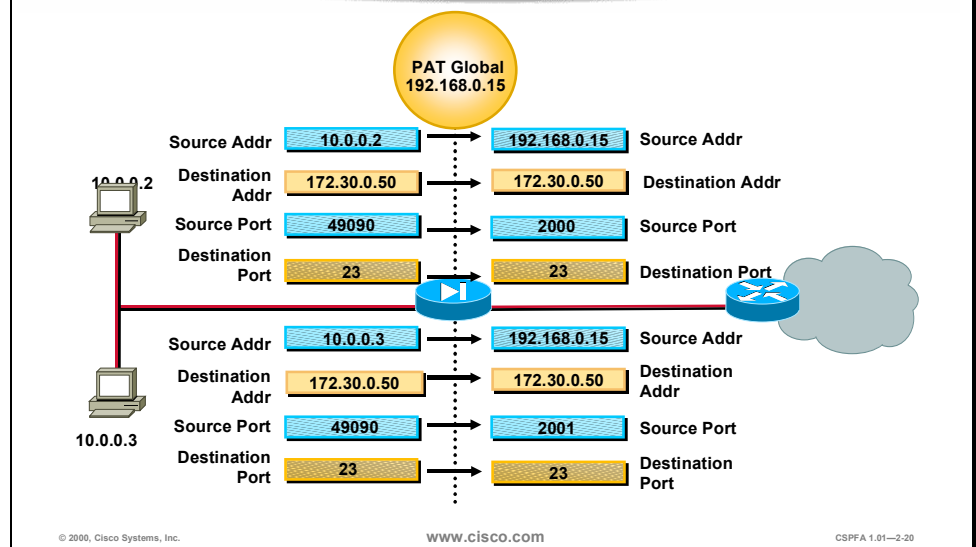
PAT Global
192.168.0.15

Source Addr 10.0.0.2 192.168.0.15 Source Addr

10.0.0.2

Destination Addr 172.30.0.50 172.30.0.50 Destination Addr

Source Port 49090 2000 Source Port

Destination Port 23 23 Destination Port

Source Addr 10.0.0.3 192.168.0.15 Source Addr

Destination Addr 172.30.0.50 172.30.0.50 Destination Addr

Source Port 49090 2001 Source Port

10.0.0.3

Destination Port 23 23 Destination Port

© 2000, Cisco Systems, Inc.

www.cisco.com

CSPFA 1.01—2-20